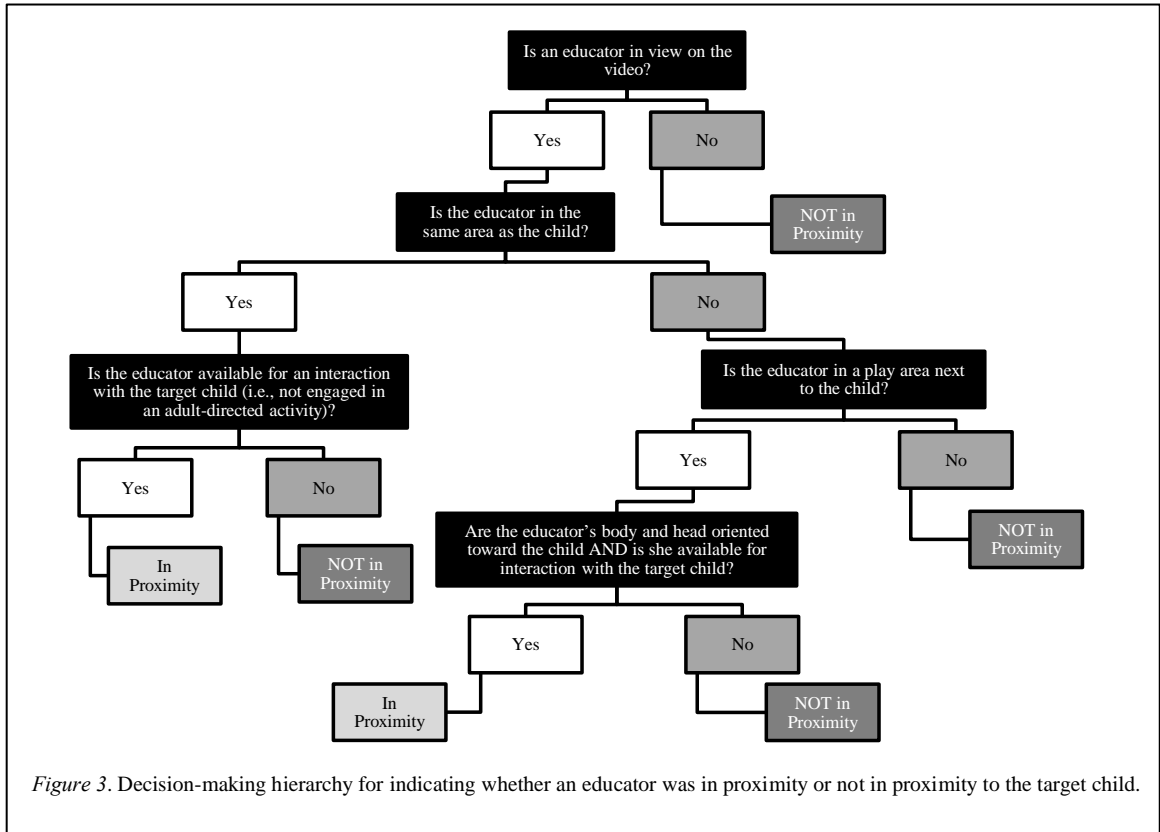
Is an educator in view on the video?

Yes

No

NOT in Proximity

Is the educator in the same area as the child?

Yes

No

Is the educator available for an interaction with the target child (i.e., not engaged in an adult-directed activity)?

Yes

No

In Proximity

NOT in Proximity

Is the educator in a play area next to the child?

Yes

No

NOT in Proximity

Are the educator's body and head oriented toward the child AND is she available for interaction with the target child?

Yes

No

In Proximity

NOT in Proximity

*Figure 3*. Decision-making hierarchy for indicating whether an educator was in proximity or not in proximity to the target child.